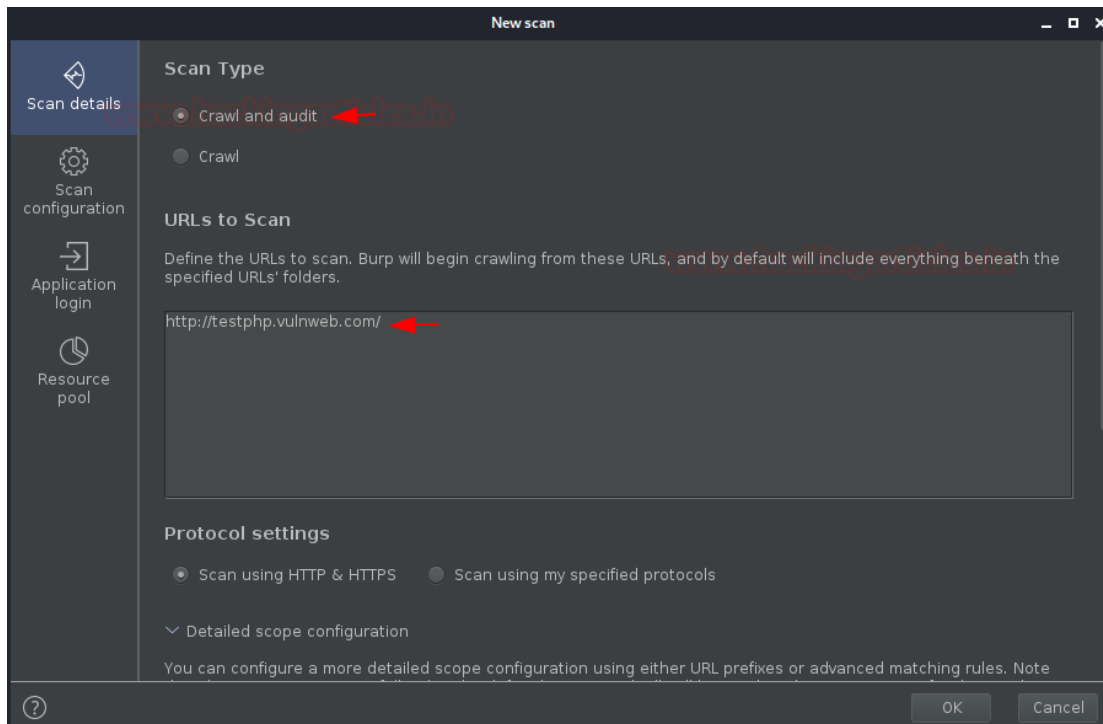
New scan

Scan details

Scan configuration

Application login

Resource pool

Scan Type

Crawl and audit

Crawl

URLs to Scan

Define the URLs to scan. Burp will begin crawling from these URLs, and by default will include everything beneath the specified URLs' folders.

http://testphp.vulnweb.com/

Protocol settings

Scan using HTTP & HTTPS

Scan using my specified protocols

Detailed scope configuration

You can configure a more detailed scope configuration using either URL prefixes or advanced matching rules. Note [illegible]

OK

Cancel